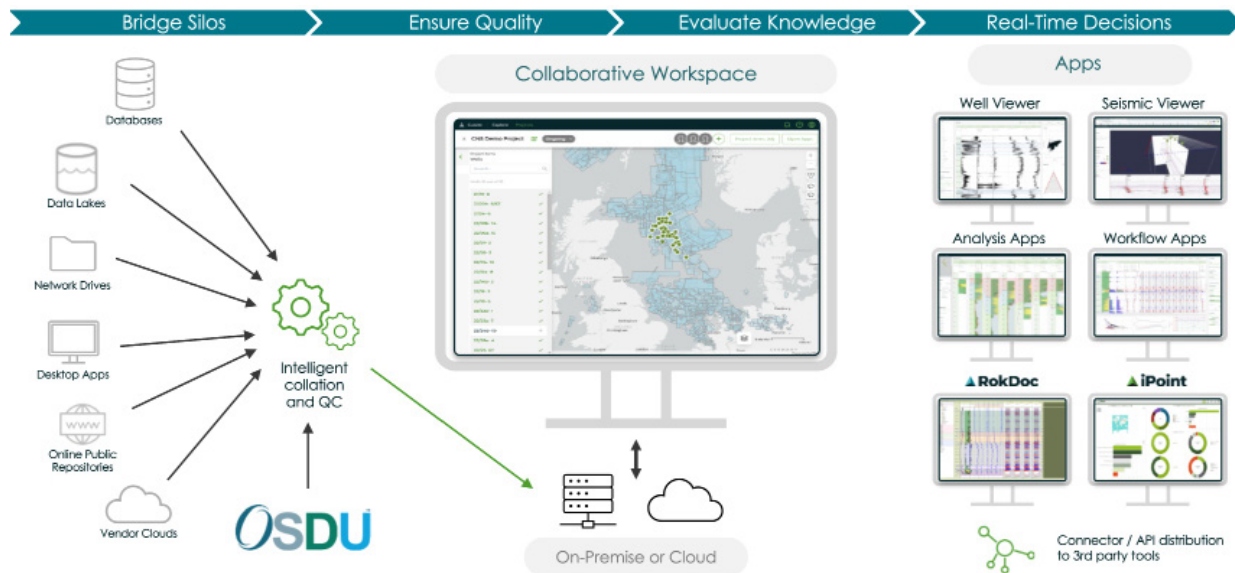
Bridge Silos

Ensure Quality

Evaluate Knowledge

Real-Time Decisions

Databases

Data Lakes

Network Drives

Desktop Apps

www

Online Public Repositories

Vendor Clouds

Intelligent collation and QC

OSDU

Collaborative Workspace

CNS Demo Project

On-Premise or Cloud

Apps

Well Viewer

Seismic Viewer

Analysis Apps

Workflow Apps

RokDoc

iPoint

Connector / API distribution to 3rd party tools